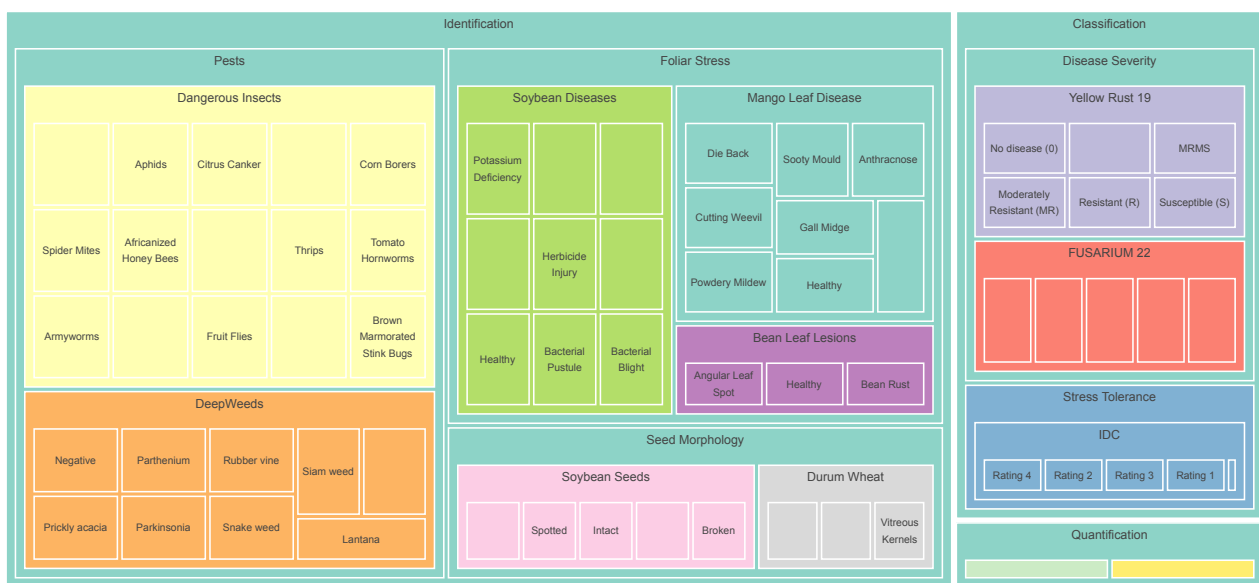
Identification

Pests

Dangerous Insects

Aphids
Citrus Canker
Corn Borers
Spider Mites
Africanized Honey Bees
Thrips
Tomato Hornworms
Armyworms
Fruit Flies
Brown Marmorated Stink Bugs

DeepWeeds

Negative
Parthenium
Rubber vine
Siam weed
Prickly acacia
Parkinsonia
Snake weed
Lantana

Foliar Stress

Soybean Diseases

Potassium Deficiency
Herbicide Injury
Healthy
Bacterial Pustule
Bacterial Blight

Mango Leaf Disease

Die Back
Sooty Mould
Anthracnose
Cutting Weevil
Gall Midge
Powdery Mildew
Healthy

Bean Leaf Lesions

Angular Leaf Spot
Healthy
Bean Rust

Seed Morphology

Soybean Seeds

Spotted
Intact
Broken

Durum Wheat

Vitreous Kernels

Classification

Disease Severity

Yellow Rust 19

No disease (0)
MRMS
Moderately Resistant (MR)
Resistant (R)
Susceptible (S)

FUSARIUM 22

Stress Tolerance

IDC

Rating 4
Rating 2
Rating 3
Rating 1

Quantification